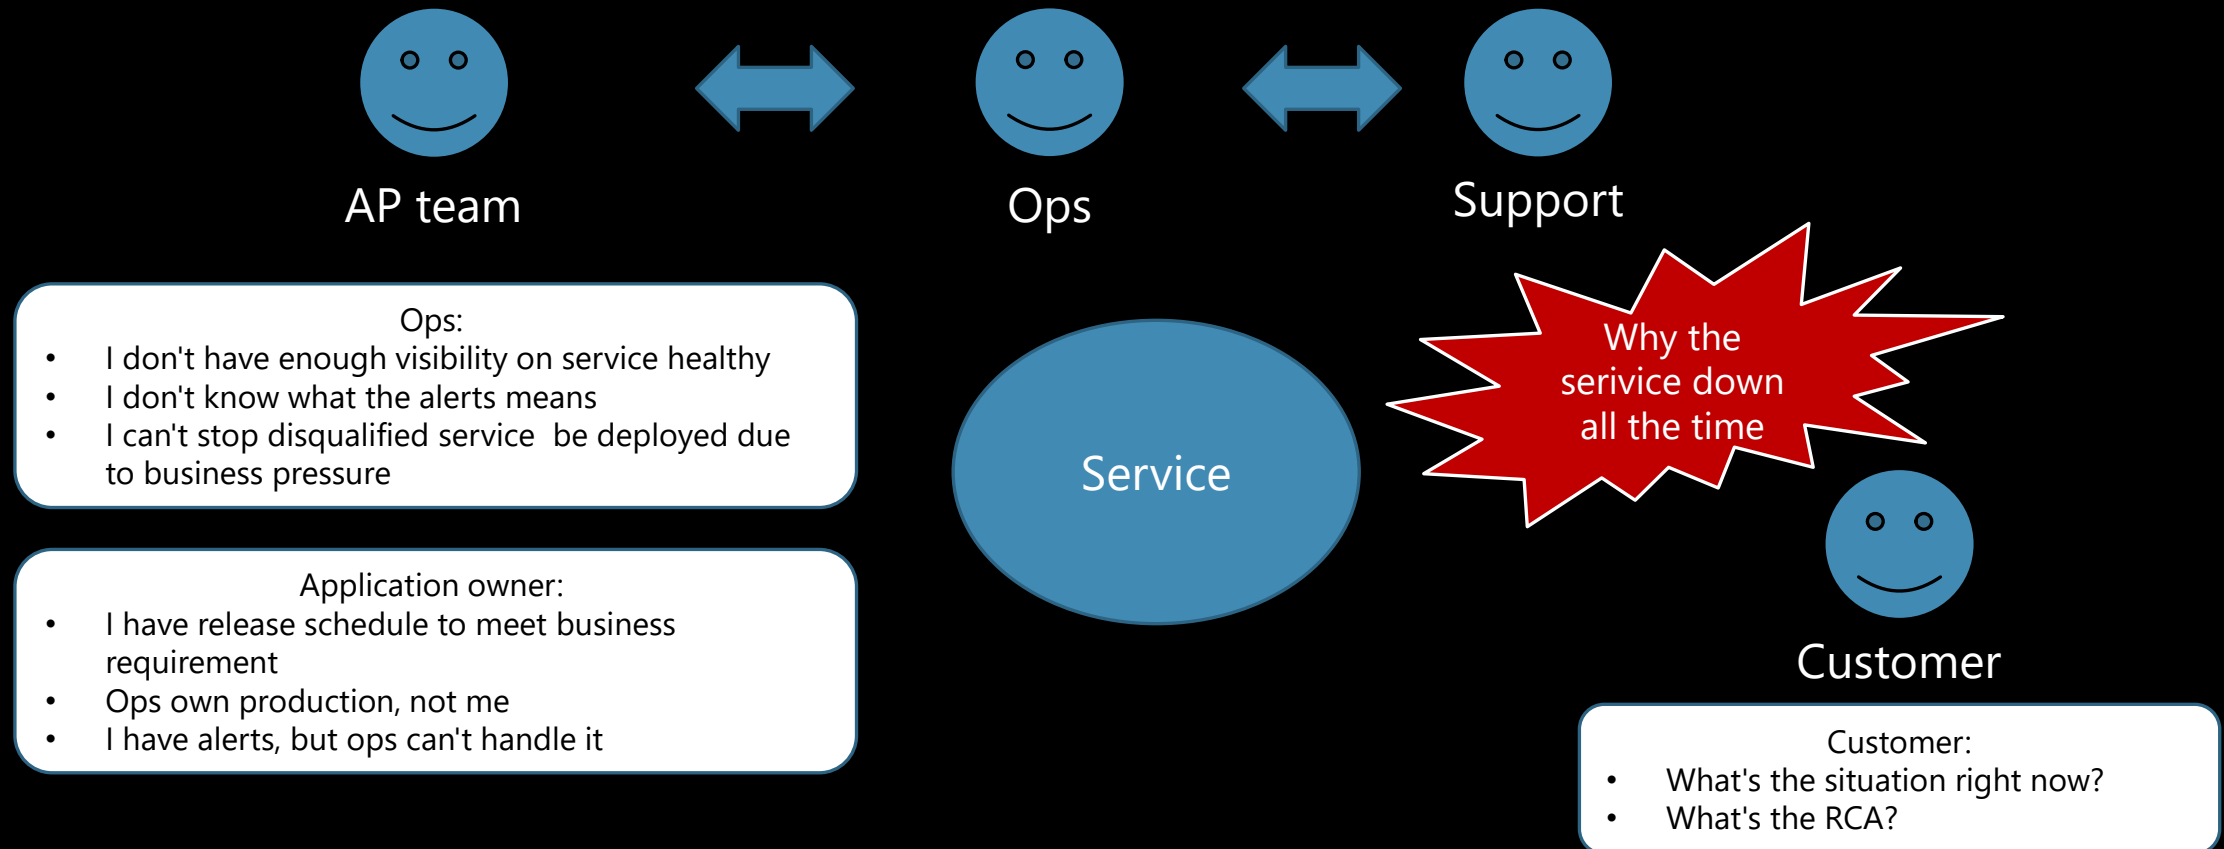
AP team

Ops

Support

Ops:
- I don't have enough visibility on service healthy
- I don't know what the alerts means
- I can't stop disqualified service  be deployed due to business pressure

Service

Why the serivice down all the time

Application owner:
- I have release schedule to meet business requirement
- Ops own production, not me
- I have alerts, but ops can't handle it

Customer

Customer:
- What's the situation right now?
- What's the RCA?